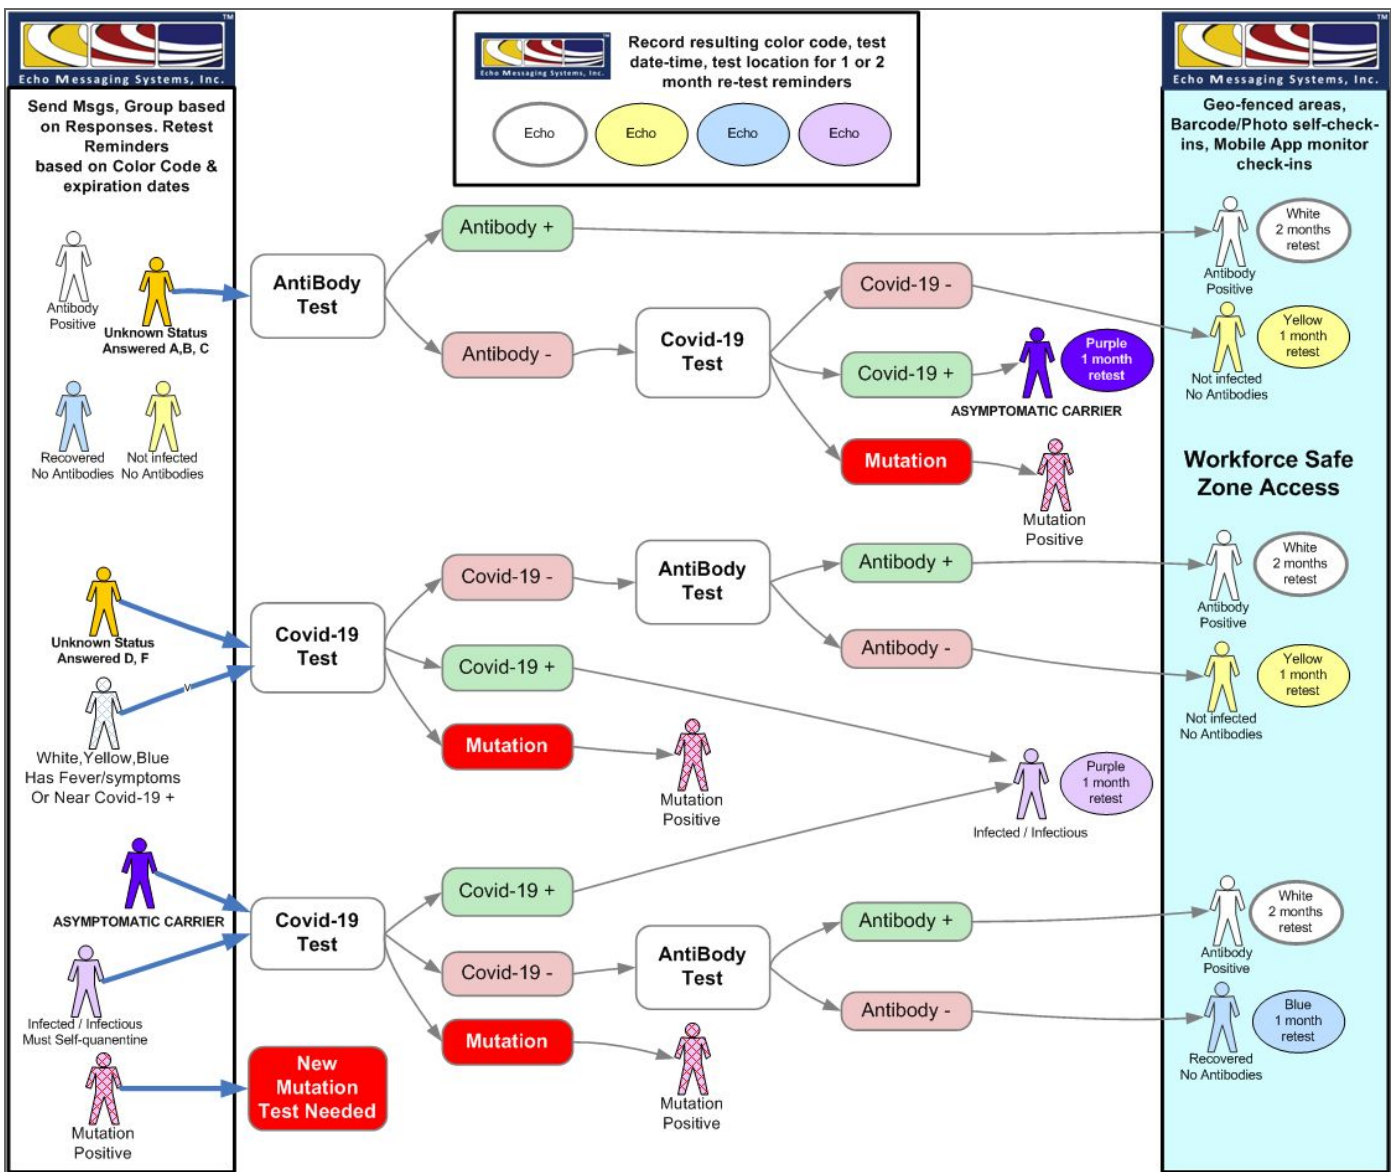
TM
Echo Messaging Systems, Inc.

Send Msgs, Group based on Responses. Retest Reminders based on Color Code & expiration dates

Antibody Positive
Unknown Status Answered A,B, C

Recovered No Antibodies
Not infected No Antibodies

Unknown Status Answered D, F

White,Yellow,Blue Has Fever/symptoms Or Near Covid-19 +

ASYMPTOMATIC CARRIER

Infected / Infectious Must Self-quanentine

Mutation Positive

Echo Messaging Systems, Inc.
Record resulting color code, test date-time, test location for 1 or 2 month re-test reminders

Echo
Echo
Echo
Echo

AntiBody Test
Antibody +
Antibody -
Covid-19 Test
Covid-19 -
Covid-19 +
Mutation
Purple 1 month retest
ASYMPTOMATIC CARRIER
Mutation Positive

Covid-19 Test
Covid-19 -
Covid-19 +
Mutation
AntiBody Test
Antibody +
Antibody -
Mutation Positive
Purple 1 month retest
Infected / Infectious

Covid-19 Test
Covid-19 +
Covid-19 -
Mutation
AntiBody Test
Antibody +
Antibody -
Mutation Positive

New Mutation Test Needed

TM
Echo Messaging Systems, Inc.

Geo-fenced areas, Barcode/Photo self-check-ins, Mobile App monitor check-ins

White 2 months retest
Antibody Positive
Yellow 1 month retest
Not infected No Antibodies

Workforce Safe Zone Access

White 2 months retest
Antibody Positive
Yellow 1 month retest
Not infected No Antibodies

White 2 months retest
Antibody Positive
Blue 1 month retest
Recovered No Antibodies